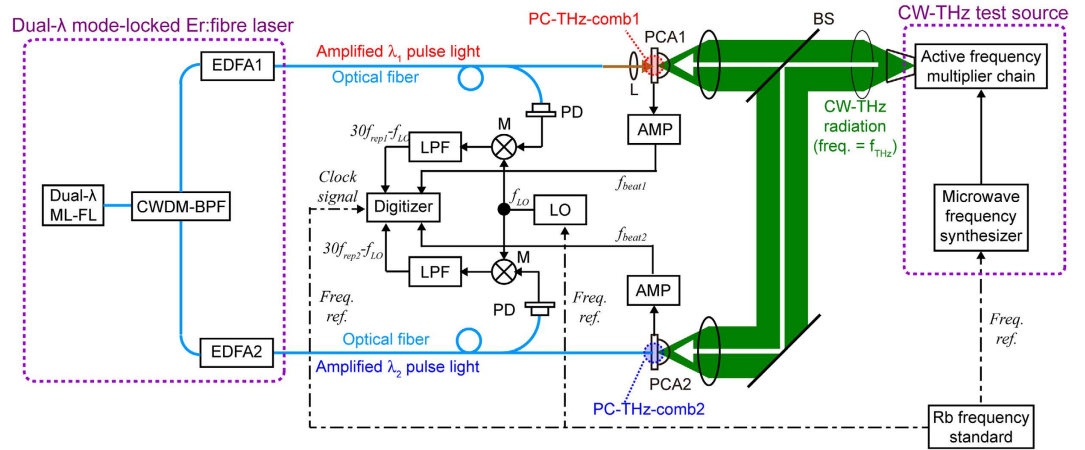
Dual-λ mode-locked Er:fibre laser

PC-THz-comb1

CW-THz test source

Amplified $\lambda_1$ pulse light

PCA1

BS

EDFA1

Optical fiber

Active frequency multiplier chain

L

PD

CW-THz radiation (freq. = $f_{THz}$)

$30f_{rep1}$-$f_{LO}$

M

LPF

AMP

Dual-λ ML-FL

CWDM-BPF

Clock signal

Digitizer

$f_{LO}$

LO

$f_{beat1}$

Microwave frequency synthesizer

$30f_{rep2}$-$f_{LO}$

$f_{beat2}$

LPF

M

AMP

Freq. ref.

PD

Freq. ref.

Freq. ref.

Optical fiber

EDFA2

Amplified $\lambda_2$ pulse light

PCA2

PC-THz-comb2

Rb frequency standard